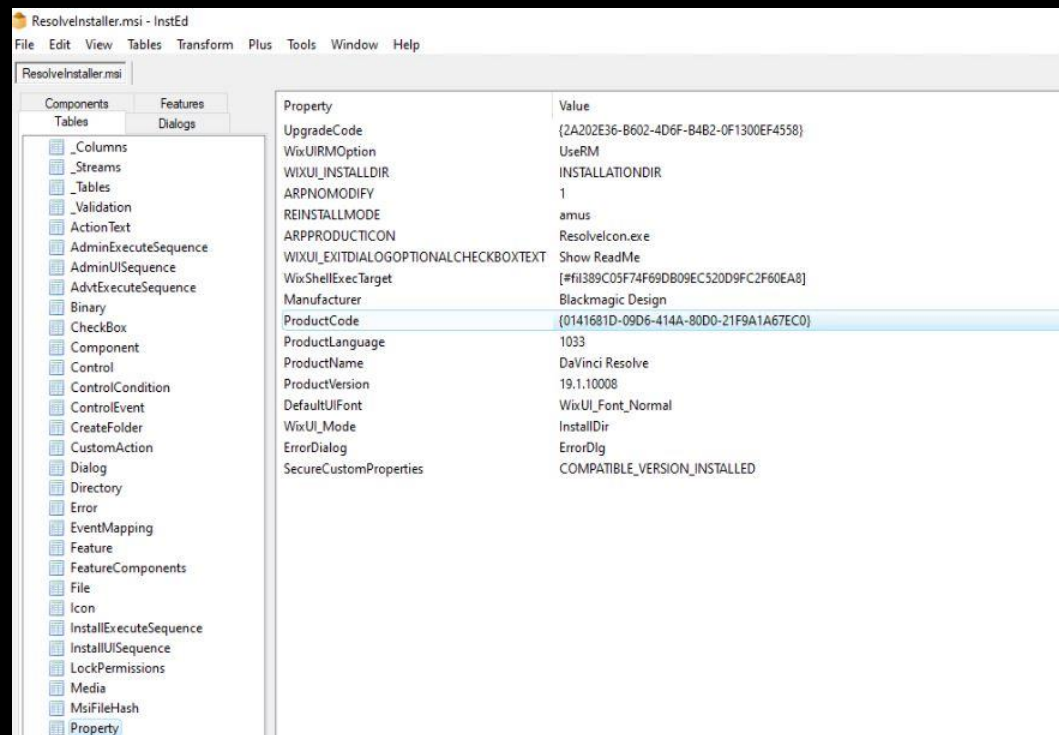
ResolveInstaller.msi - InstEd

File Edit View Tables Transform Plus Tools Window Help

ResolveInstaller.msi

Components Features
Tables Dialogs

_Columns
_Streams
_Tables
_Validation
ActionText
AdminExecuteSequence
AdminUISequence
AdvtExecuteSequence
Binary
CheckBox
Component
Control
ControlCondition
ControlEvent
CreateFolder
CustomAction
Dialog
Directory
Error
EventMapping
Feature
FeatureComponents
File
Icon
InstallExecuteSequence
InstallUISequence
LockPermissions
Media
MsiFileHash
Property

| Property | Value |
|---|---|
| UpgradeCode | {2A202E36-B602-4D6F-B4B2-0F1300EF4558} |
| WixUIRMOption | UseRM |
| WIXUI_INSTALLDIR | INSTALLATIONDIR |
| ARPNOMODIFY | 1 |
| REINSTALLMODE | amus |
| ARPPRODUCTICON | ResolveIcon.exe |
| WIXUI_EXITDIALOGOPTIONALCHECKBOXTEXT | Show ReadMe |
| WixShellExecTarget | [#fil389C05F74F69DB09EC520D9FC2F60EA8] |
| Manufacturer | Blackmagic Design |
| ProductCode | {0141681D-09D6-414A-80D0-21F9A1A67EC0} |
| ProductLanguage | 1033 |
| ProductName | DaVinci Resolve |
| ProductVersion | 19.1.10008 |
| DefaultUIFont | WixUI_Font_Normal |
| WixUI_Mode | InstallDir |
| ErrorDialog | ErrorDlg |
| SecureCustomProperties | COMPATIBLE_VERSION_INSTALLED |